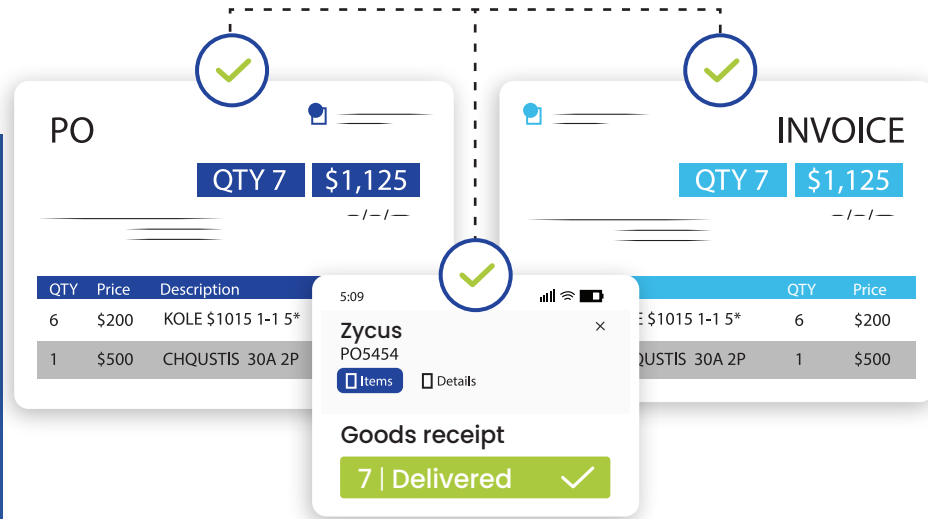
PO

QTY 7 $1,125

— / — / —

| QTY | Price | Description |
|---|---|---|
| 6 | $200 | KOLE $1015 1-1 5* |
| 1 | $500 | CHQUSTIS 30A 2P |

5:09

Zycus
PO5454
Items Details

Goods receipt
7 | Delivered

INVOICE

QTY 7 $1,125

— / — / —

| | QTY | Price |
|---|---|---|
| E $1015 1-1 5* | 6 | $200 |
| QUSTIS 30A 2P | 1 | $500 |